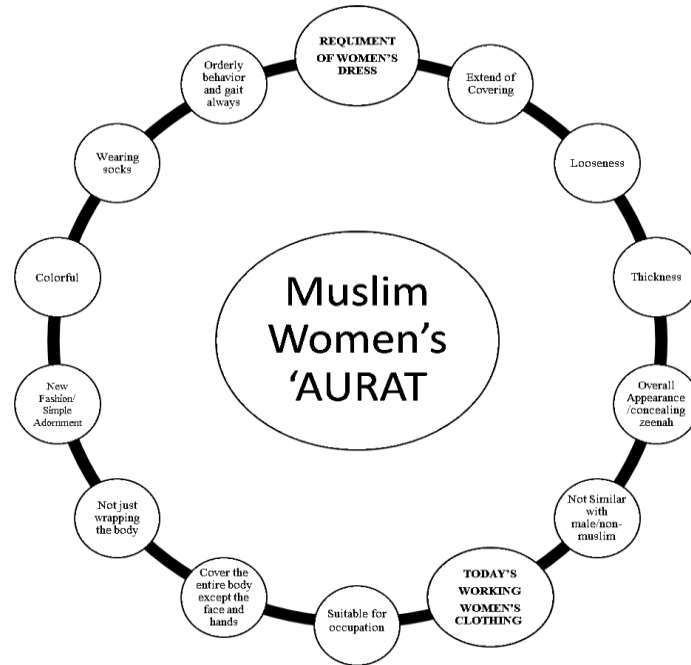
REQUIMENT OF WOMEN'S DRESS

Extend of Covering

Looseness

Thickness

Overall Appearance /concealing zeenah

Not Similar with male/non-muslim

TODAY'S WORKING WOMEN'S CLOTHING

Suitable for occupation

Cover the entire body except the face and hands

Not just wrapping the body

New Fashion/ Simple Adornment

Colorful

Wearing socks

Orderly behavior and gait always

Muslim Women's 'AURAT